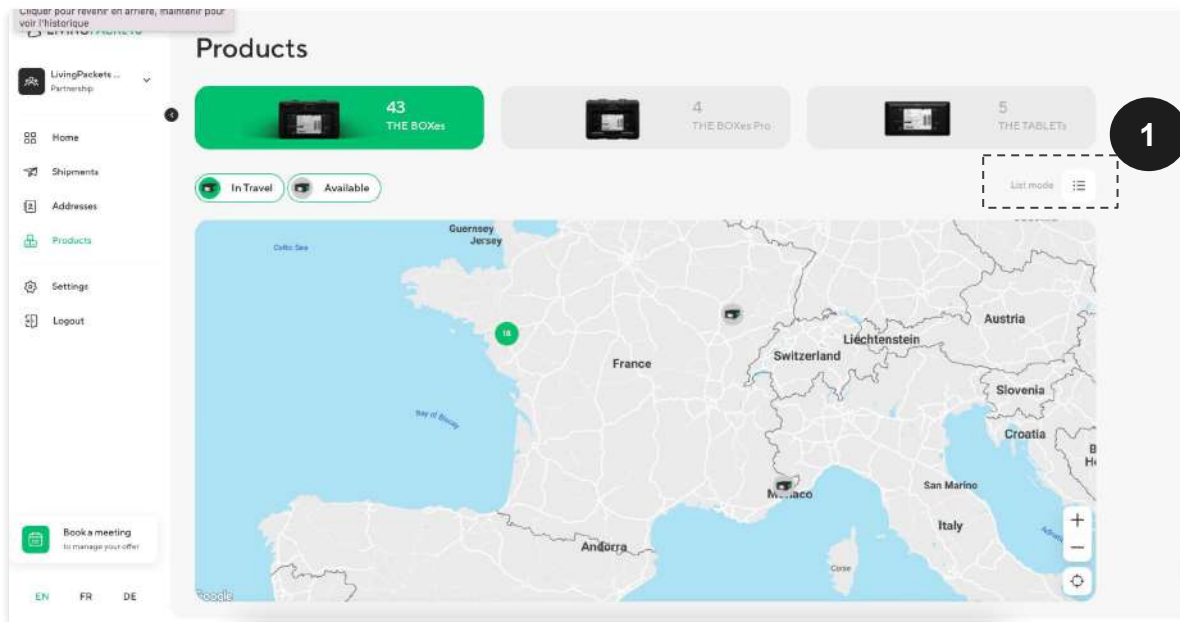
Cliquer pour revenir en arrière, maintenir pour voir l'historique

LivingPackets ...
Partnership

Home
Shipments
Addresses
Products
Settings
Logout

Book a meeting
to manage your offer

EN FR DE

Products

43
THE BOXes

4
THE BOXes Pro

5
THE TABLETs

1

In Travel
Available

List mode

Guernsey
Jersey
Celtic Sea
18
France
Bay of Biscay
Switzerland
Liechtenstein
Austria
Slovenia
Croatia
B
H
San Marino
Monaco
Italy
Andorra
Corse
Google
+
−